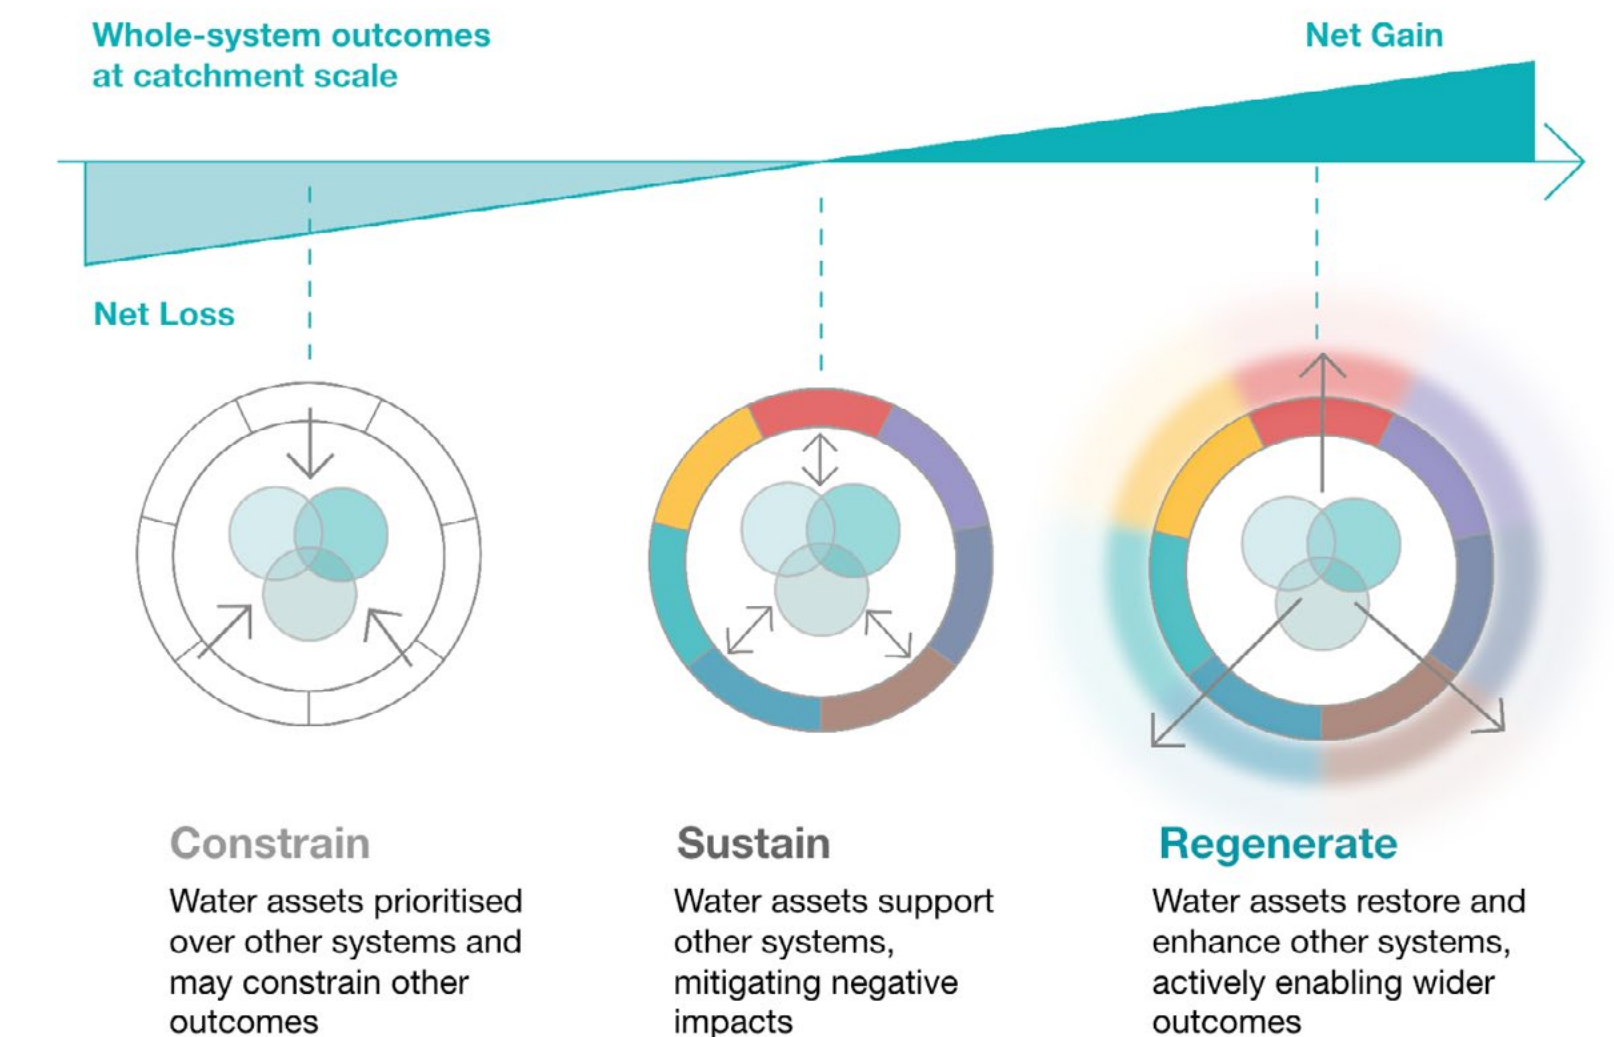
Whole-system outcomes at catchment scale

Net Gain

Net Loss

Constrain

Water assets prioritised over other systems and may constrain other outcomes

Sustain

Water assets support other systems, mitigating negative impacts

Regenerate

Water assets restore and enhance other systems, actively enabling wider outcomes